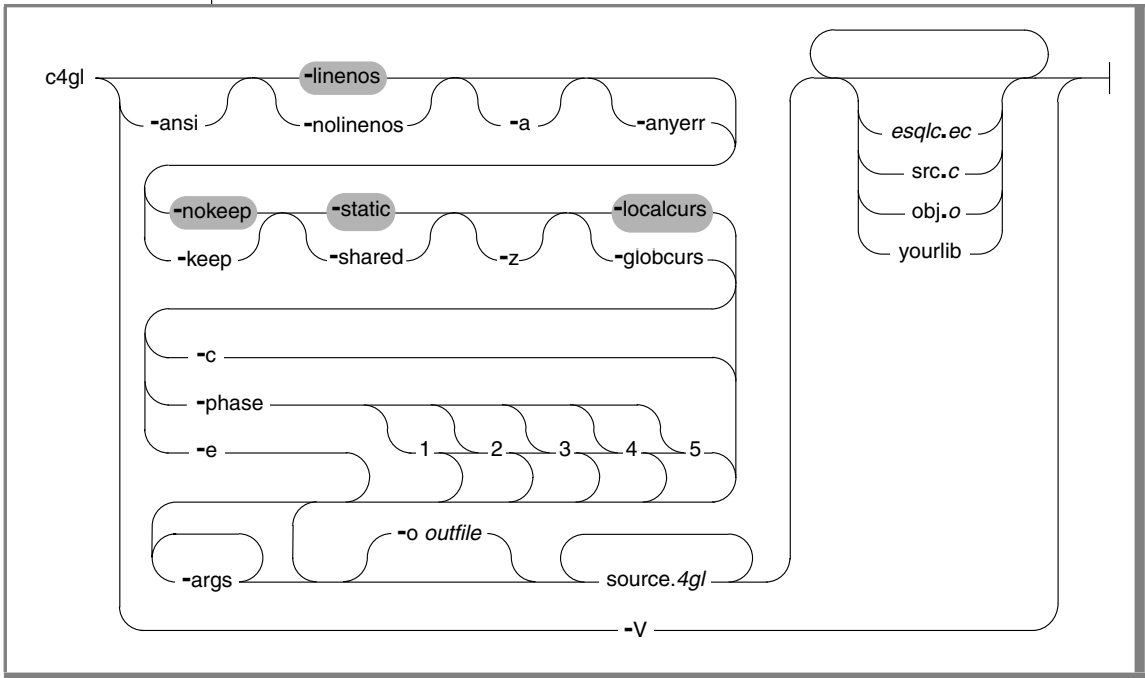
c4gl

-linenos

-ansi

-nolinenos

-a

-anyerr

-nokeep

-static

-localcurs

-keep

-shared

-z

-globcurs

-c

-phase

-e

1

2

3

4

5

-args

-o *outfile*

source.*4gl*

*esqlc.ec*

src.*c*

obj.*o*

yourlib

-V